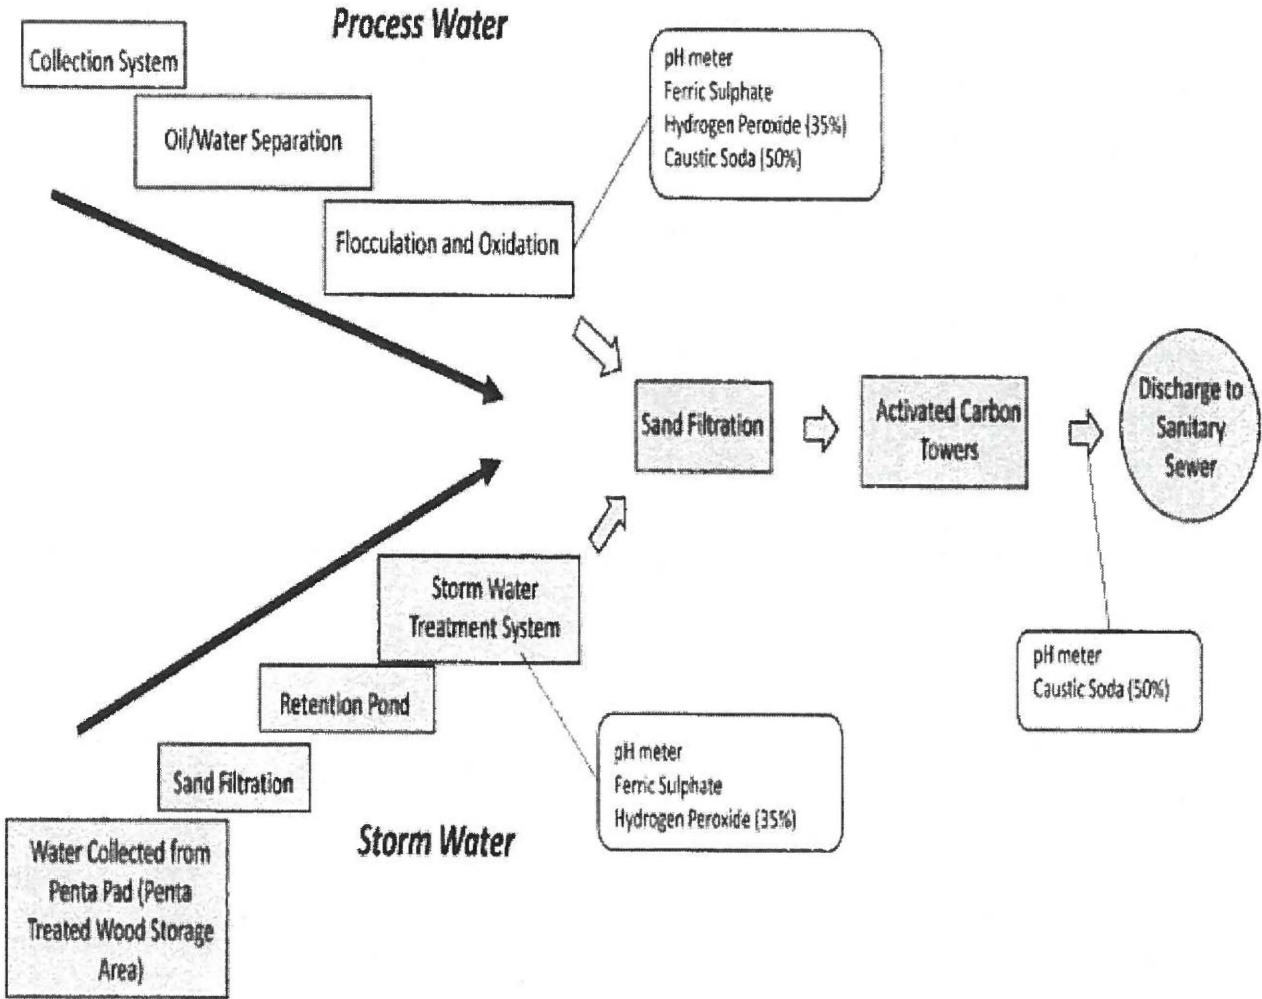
Process Water

Collection System

Oil/Water Separation

Flocculation and Oxidation

pH meter
Ferric Sulphate
Hydrogen Peroxide (35%)
Caustic Soda (50%)

Sand Filtration

Activated Carbon Towers

Discharge to Sanitary Sewer

pH meter
Caustic Soda (50%)

Storm Water Treatment System

Retention Pond

Sand Filtration

pH meter
Ferric Sulphate
Hydrogen Peroxide (35%)

Storm Water

Water Collected from Penta Pad (Penta Treated Wood Storage Area)